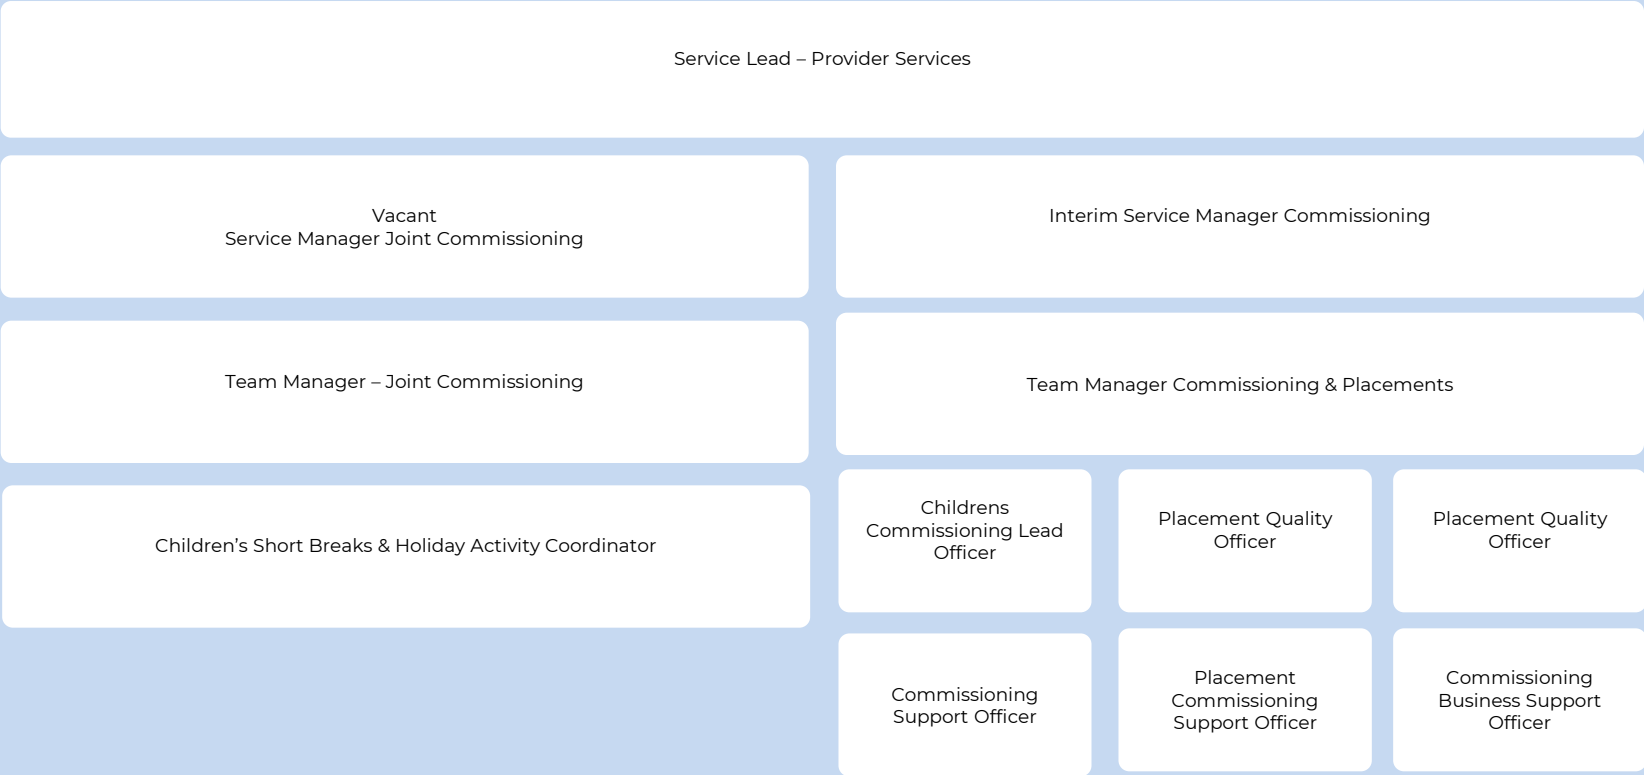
Service Lead – Provider Services

Vacant
Service Manager Joint Commissioning

Interim Service Manager Commissioning

Team Manager – Joint Commissioning

Team Manager Commissioning & Placements

Children’s Short Breaks & Holiday Activity Coordinator

Childrens Commissioning Lead Officer

Placement Quality Officer

Placement Quality Officer

Commissioning Support Officer

Placement Commissioning Support Officer

Commissioning Business Support Officer